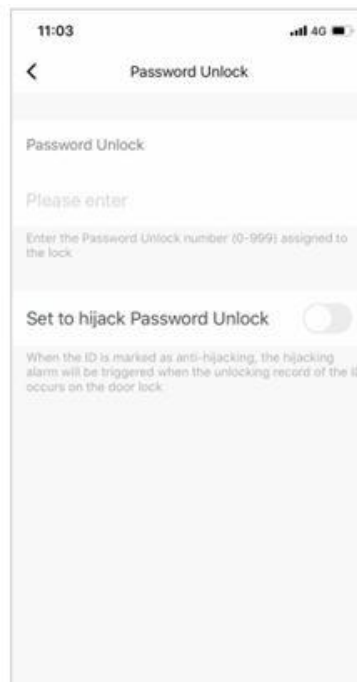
11:03

4G

<

Password Unlock

Password Unlock

Please enter

Enter the Password Unlock number (0-999) assigned to the lock

Set to hijack Password Unlock

When the ID is marked as anti-hijacking, the hijacking alarm will be triggered when the unlocking record of the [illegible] occurs on the door lock.